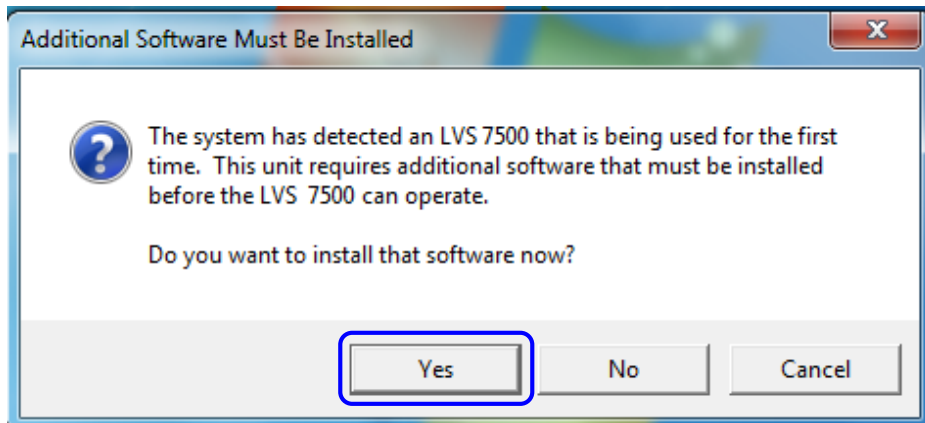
Additional Software Must Be Installed

The system has detected an LVS 7500 that is being used for the first time. This unit requires additional software that must be installed before the LVS 7500 can operate.

Do you want to install that software now?

Yes

No

Cancel